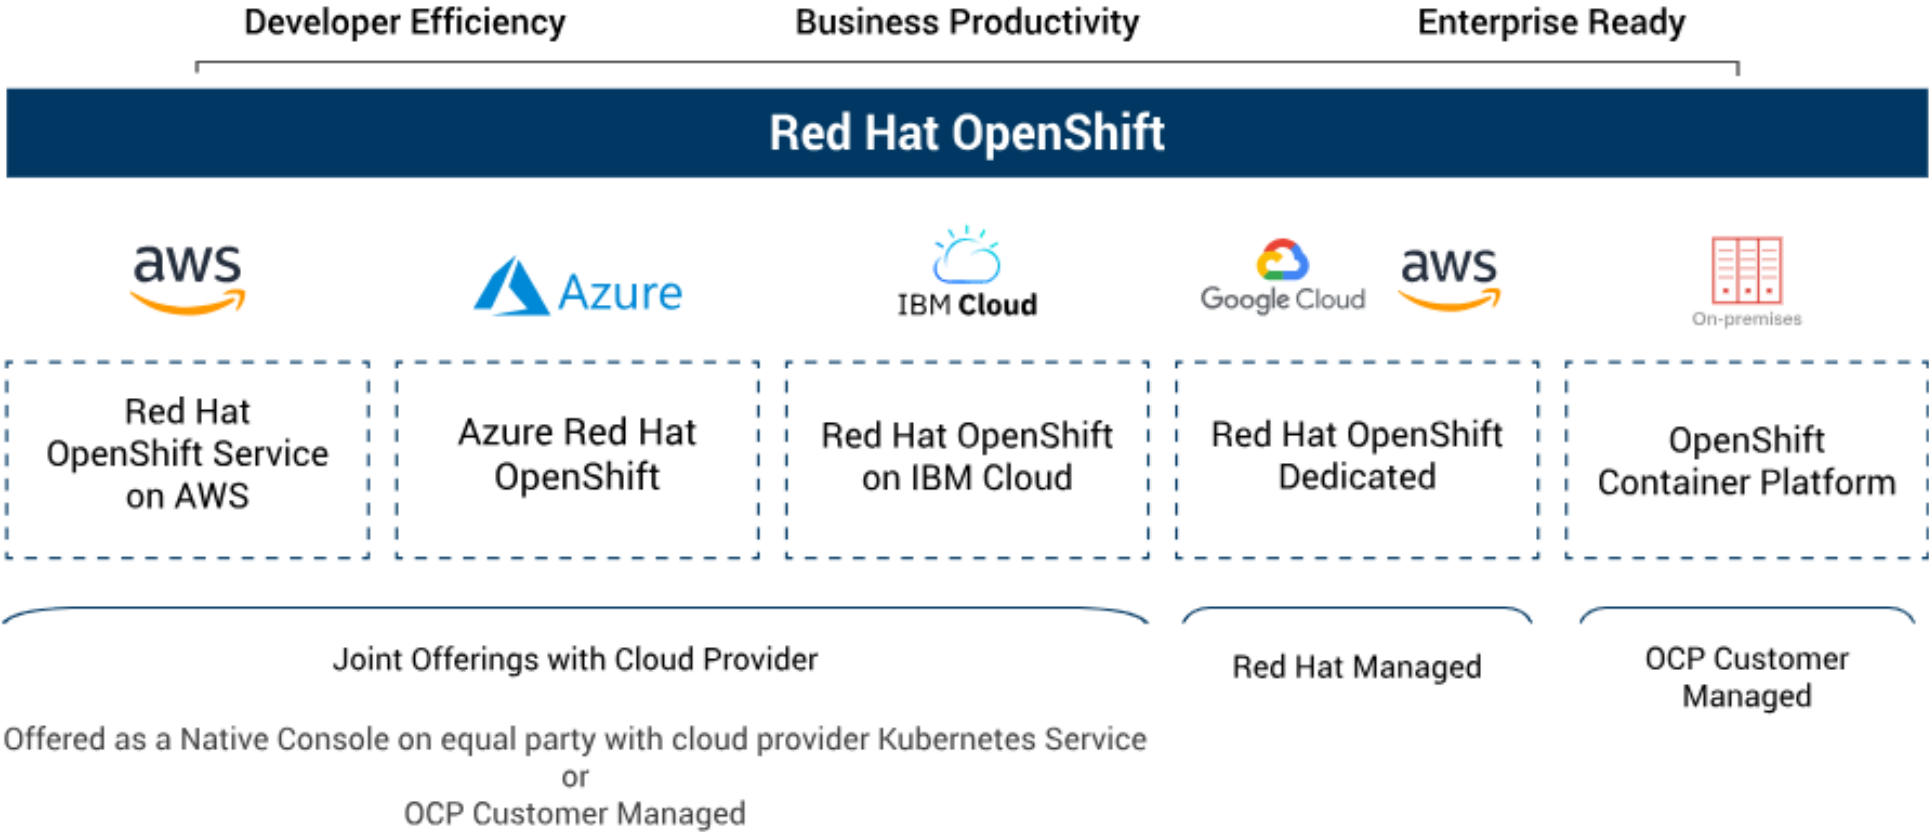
Developer Efficiency Business Productivity Enterprise Ready

Red Hat OpenShift

aws

Azure

IBM Cloud

Google Cloud

aws

On-premises

Red Hat OpenShift Service on AWS

Azure Red Hat OpenShift

Red Hat OpenShift on IBM Cloud

Red Hat OpenShift Dedicated

OpenShift Container Platform

Joint Offerings with Cloud Provider

Red Hat Managed

OCP Customer Managed

Offered as a Native Console on equal party with cloud provider Kubernetes Service
or
OCP Customer Managed